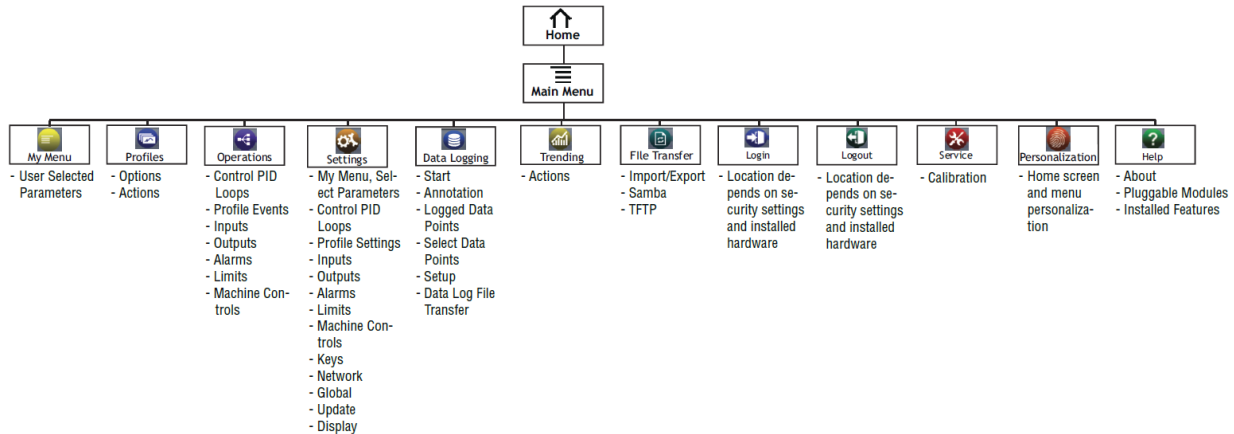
Home

Main Menu

My Menu
- User Selected Parameters

Profiles
- Options
- Actions

Operations
- Control PID Loops
- Profile Events
- Inputs
- Outputs
- Alarms
- Limits
- Machine Controls

Settings
- My Menu, Select Parameters
- Control PID Loops
- Profile Settings
- Inputs
- Outputs
- Alarms
- Limits
- Machine Controls
- Keys
- Network
- Global
- Update
- Display

Data Logging
- Start
- Annotation
- Logged Data Points
- Select Data Points
- Setup
- Data Log File Transfer

Trending
- Actions

File Transfer
- Import/Export
- Samba
- TFTP

Login
- Location depends on security settings and installed hardware

Logout
- Location depends on security settings and installed hardware

Service
- Calibration

Personalization
- Home screen and menu personalization

Help
- About
- Pluggable Modules
- Installed Features